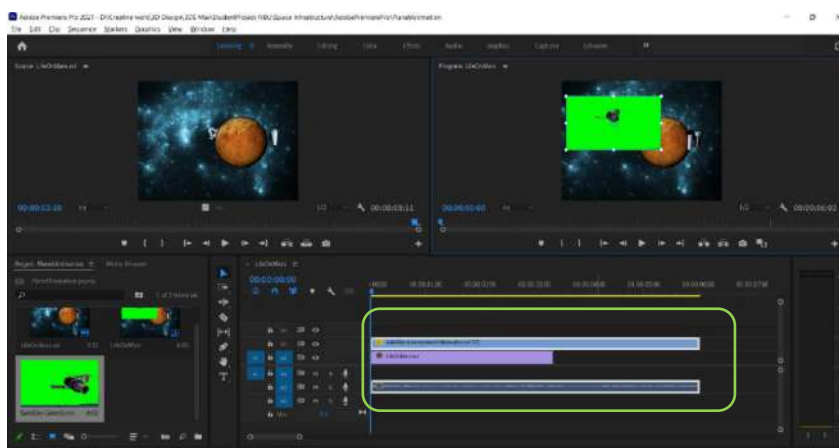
Adobe Premiere Pro 2021 - D:\Creative work\3D Design_ECE Mar\Student Project\NBU Space Infrastructure\Adobe Premiere Pro\PlanetAnimation
File Edit Clip Sequence Markers Graphics View Window Help

Learning Assembly Editing Color Effects Audio Graphics Captions Libraries

Source: LifeOnMars.avi
Program: LifeOnMars

00:00:12:18
00:00:03:11
00:00:00:00
00:00:00:02

Project: PlanetAnimation
Media Browser
PlanetAnimation.prproj
LifeOnMars.avi
LifeOnMars
Satellite GreenScre...

LifeOnMars
00:00:00:00
:00:00
00:00:01:00
00:00:02:00
00:00:03:00
00:00:04:00
00:00:05:00
00:00:06:00
00:00:07:00
Mix